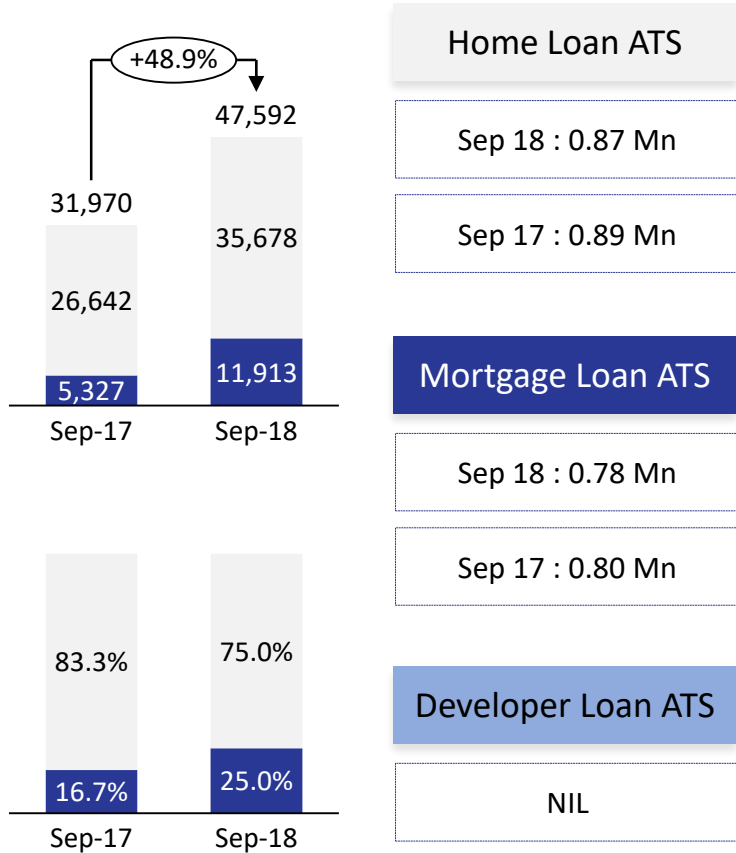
+48.9%

31,970

47,592

26,642

35,678

5,327

11,913

Sep-17

Sep-18

83.3%

75.0%

16.7%

25.0%

Sep-17

Sep-18

Home Loan ATS

Sep 18 : 0.87 Mn

Sep 17 : 0.89 Mn

Mortgage Loan ATS

Sep 18 : 0.78 Mn

Sep 17 : 0.80 Mn

Developer Loan ATS

NIL